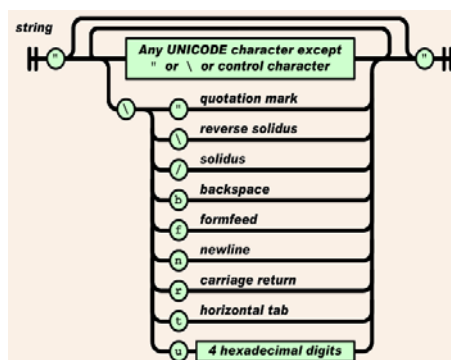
string

"

Any UNICODE character except " or \ or control character

"

\

" quotation mark

\ reverse solidus

/ solidus

b backspace

f formfeed

n newline

r carriage return

t horizontal tab

u 4 hexadecimal digits